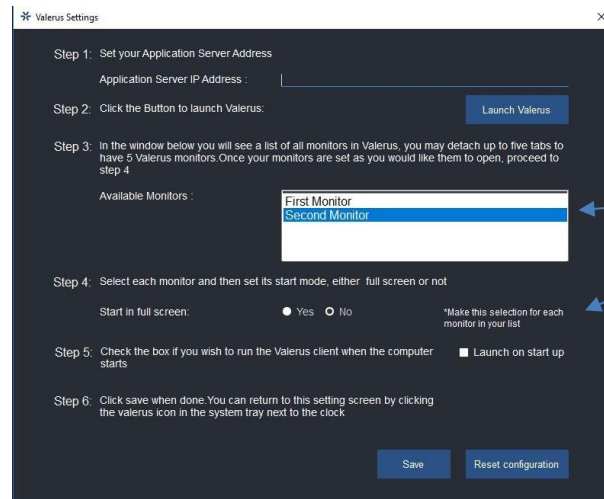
Valerus Settings

×

Step 1: Set your Application Server Address

Application Server IP Address :

Step 2: Click the Button to launch Valerus:

Launch Valerus

Step 3: In the window below you will see a list of all monitors in Valerus, you may detach up to five tabs to have 5 Valerus monitors.Once your monitors are set as you would like them to open, proceed to step 4

Available Monitors :

First Monitor
Second Monitor

Step 4: Select each monitor and then set its start mode, either full screen or not

Start in full screen: Yes No

*Make this selection for each monitor in your list

Step 5: Check the box if you wish to run the Valerus client when the computer starts

Launch on start up

Step 6: Click save when done.You can return to this setting screen by clicking the valerus icon in the system tray next to the clock

Save

Reset configuration